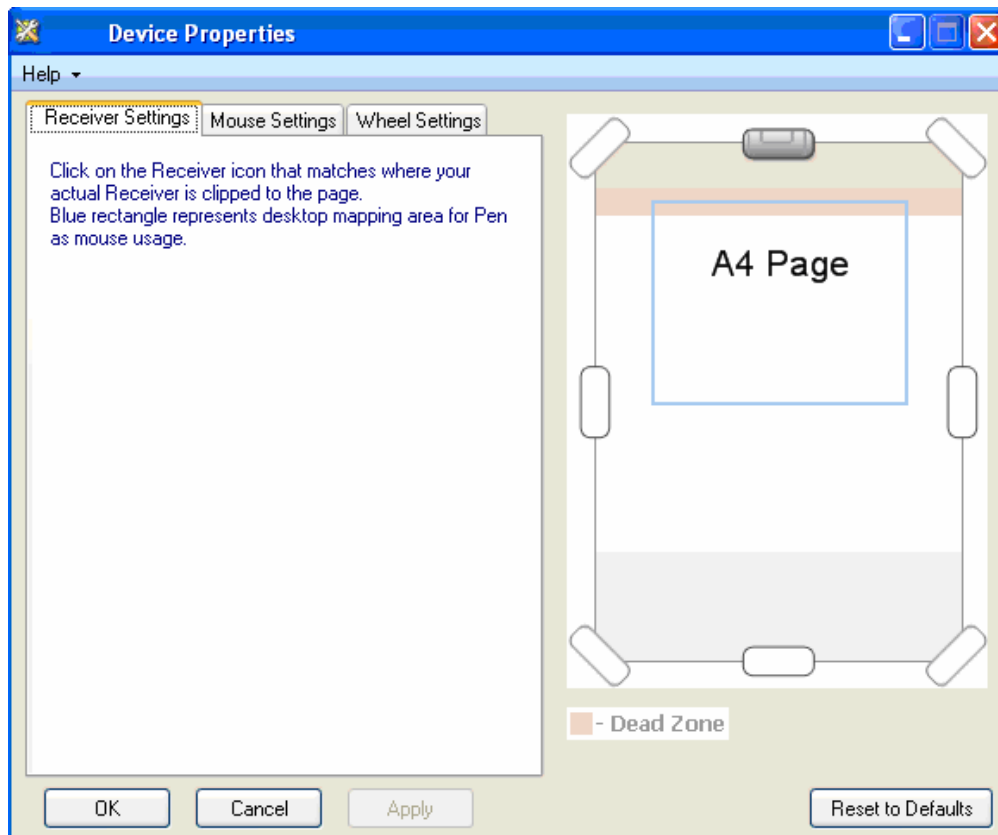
Device Properties

Help ▾

Receiver Settings | Mouse Settings | Wheel Settings

Click on the Receiver icon that matches where your actual Receiver is clipped to the page.
Blue rectangle represents desktop mapping area for Pen as mouse usage.

A4 Page

- Dead Zone

OK
Cancel
Apply
Reset to Defaults